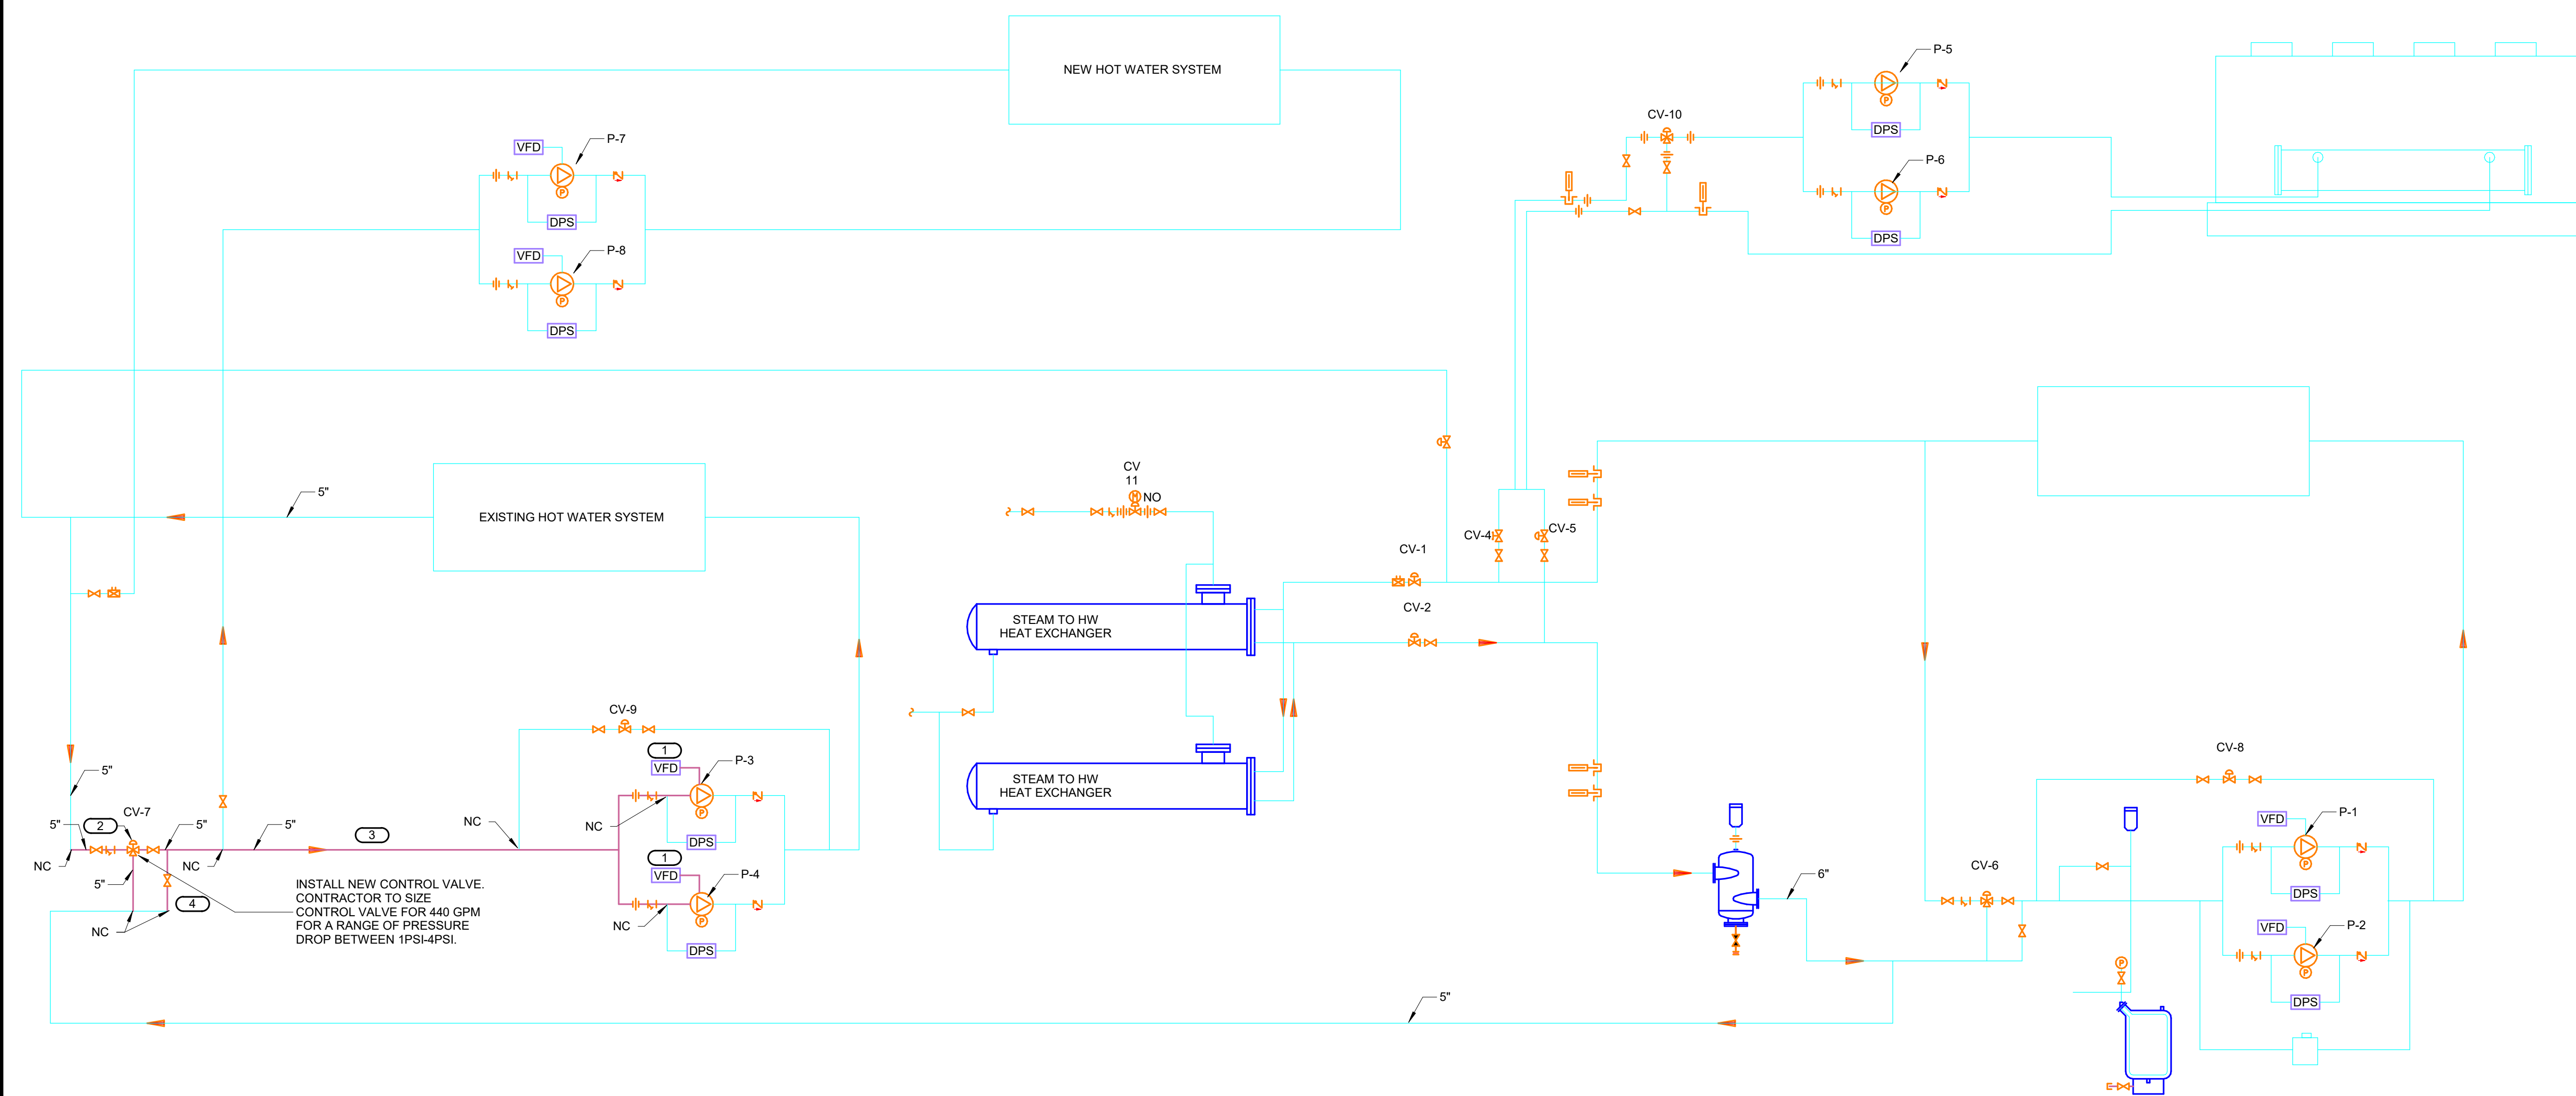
NEW HOT WATER SYSTEM

P-5

CV-10

DPS

P-6

DPS

VFD

P-7

DPS

VFD

P-8

DPS

EXISTING HOT WATER SYSTEM

5"

CV
11
NO

CV-1

CV-4

CV-5

CV-2

STEAM TO HW
HEAT EXCHANGER

STEAM TO HW
HEAT EXCHANGER

CV-9

1

VFD

P-3

DPS

1

VFD

P-4

DPS

5"

5"

CV-7

2

5"

5"

3

NC

NC

NC

NC

5"

4

NC

NC

INSTALL NEW CONTROL VALVE. CONTRACTOR TO SIZE CONTROL VALVE FOR 440 GPM FOR A RANGE OF PRESSURE DROP BETWEEN 1PSI-4PSI.

6"

CV-8

VFD

P-1

DPS

CV-6

VFD

P-2

DPS

5"